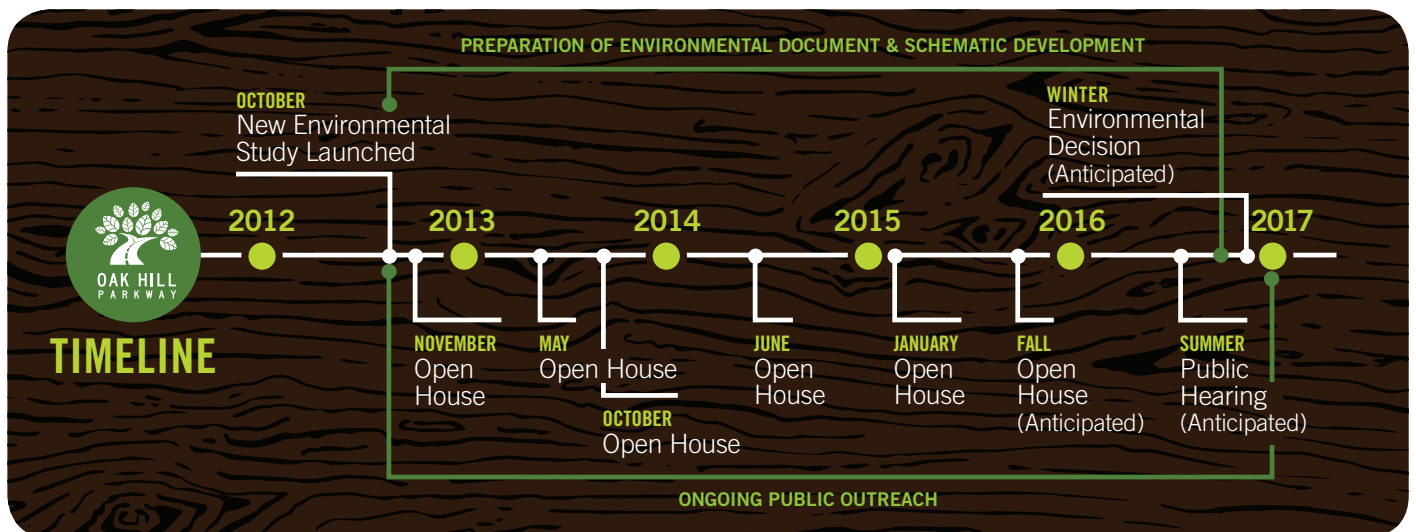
PREPARATION OF ENVIRONMENTAL DOCUMENT & SCHEMATIC DEVELOPMENT

OAK HILL PARKWAY

TIMELINE

2012

OCTOBER
New Environmental Study Launched

2013

NOVEMBER
Open House

MAY
Open House

2014

OCTOBER
Open House

JUNE
Open House

2015

JANUARY
Open House

FALL
Open House (Anticipated)

2016

WINTER
Environmental Decision (Anticipated)

SUMMER
Public Hearing (Anticipated)

2017

ONGOING PUBLIC OUTREACH